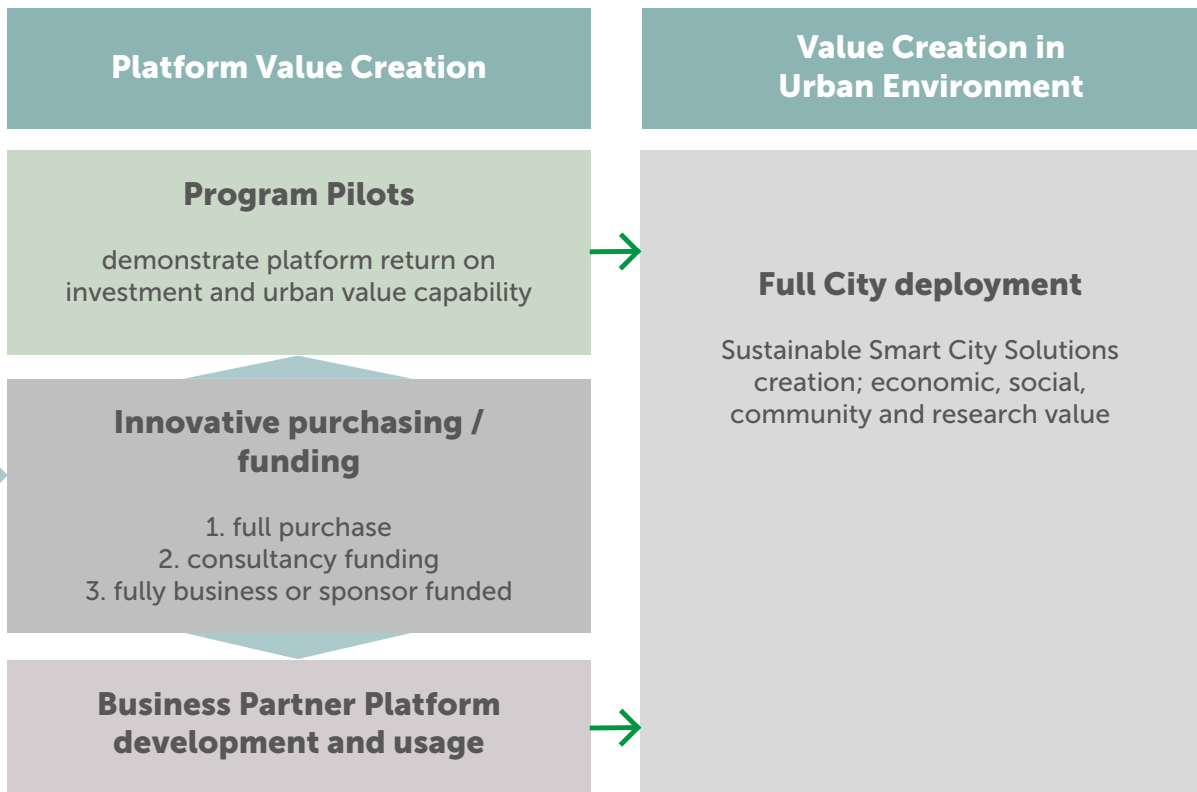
Platform Value Creation

Value Creation in Urban Environment

Program Pilots

demonstrate platform return on investment and urban value capability

Full City deployment

Sustainable Smart City Solutions creation; economic, social, community and research value

Innovative purchasing / funding

1. full purchase
2. consultancy funding
3. fully business or sponsor funded

Business Partner Platform development and usage